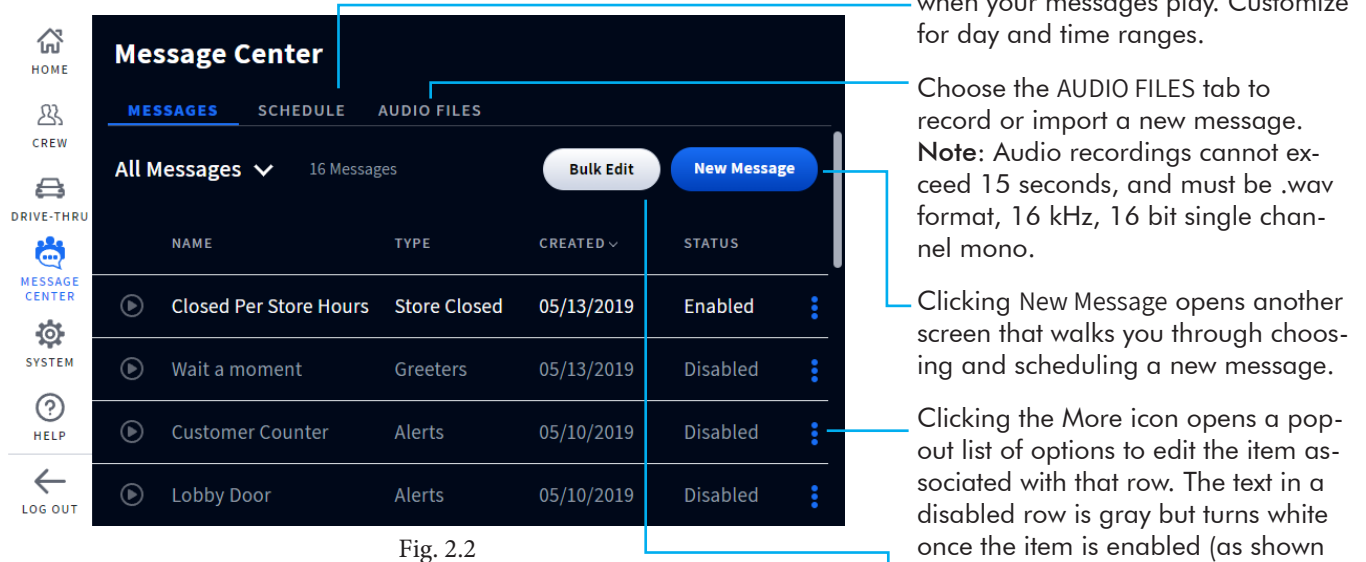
HOME
CREW
DRIVE-THRU
MESSAGE CENTER
SYSTEM
HELP
LOG OUT

Message Center

MESSAGES SCHEDULE AUDIO FILES

All Messages 16 Messages Bulk Edit New Message

| NAME | TYPE | CREATED | STATUS |
|---|---|---|---|
| Closed Per Store Hours | Store Closed | 05/13/2019 | Enabled |
| Wait a moment | Greeters | 05/13/2019 | Disabled |
| Customer Counter | Alerts | 05/10/2019 | Disabled |
| Lobby Door | Alerts | 05/10/2019 | Disabled |

Fig. 2.2

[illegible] when your messages play. Customize for day and time ranges.

Choose the AUDIO FILES tab to record or import a new message. Note: Audio recordings cannot exceed 15 seconds, and must be .wav format, 16 kHz, 16 bit single channel mono.

Clicking New Message opens another screen that walks you through choosing and scheduling a new message.

Clicking the More icon opens a popout list of options to edit the item associated with that row. The text in a disabled row is gray but turns white once the item is enabled (as shown